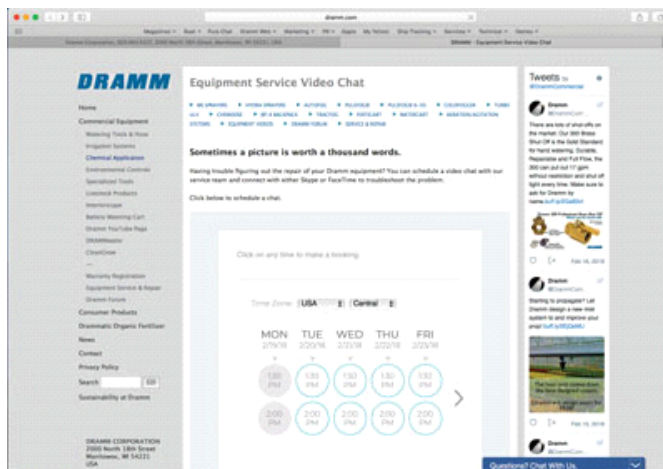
dramm.com

DRAMM

Home
Commercial Equipment
Watering Tools & Hose
Irrigation Systems
Chemical Application
Environmental Controls
Specialized Tools
Livestock Products
Interiorscape
Battery Watering Cart
Dramm YouTube Page
DRAMMwater
CleanGrow
Warranty Registration
Equipment Service & Repair
Dramm Forum
Consumer Products
Drammatic Organic Fertilizer
News
Contact
Privacy Policy
Search
Sustainability at Dramm

DRAMM CORPORATION
2000 North 18th Street
Manitowoc, WI 54221
USA

Equipment Service Video Chat

Sometimes a picture is worth a thousand words.

Having trouble figuring out the repair of your Dramm equipment? You can schedule a video chat with our service team and connect with either Skype or FaceTime to troubleshoot the problem.

Click below to schedule a chat.

Click on any time to make a booking

Time Zone: USA Central

MON 2/19/18
TUE 2/20/18
WED 2/21/18
THU 2/22/18
FRI 2/23/18

1:30 PM | 1:30 PM | 1:30 PM | 1:30 PM | 1:30 PM
2:00 PM | 2:00 PM | 2:00 PM | 2:00 PM | 2:00 PM

Tweets by @DrammCommercial

Dramm
@DrammCom
There are lots of shut offs on the market. Our 300 Brass Shut Off is the Gold Standard for hand watering. Durable, Repairable and Full Flow, the 300 can put out 17 gpm without restriction and shut off tight every time. Make sure to ask for Dramm by name.

Feb 16, 2018

Dramm
@DrammCom
Starting to propagate? Let Dramm design a new mist system to aid and improve your prop!

Feb 15, 2018

Dramm
@DrammCom

Questions? Chat With Us.